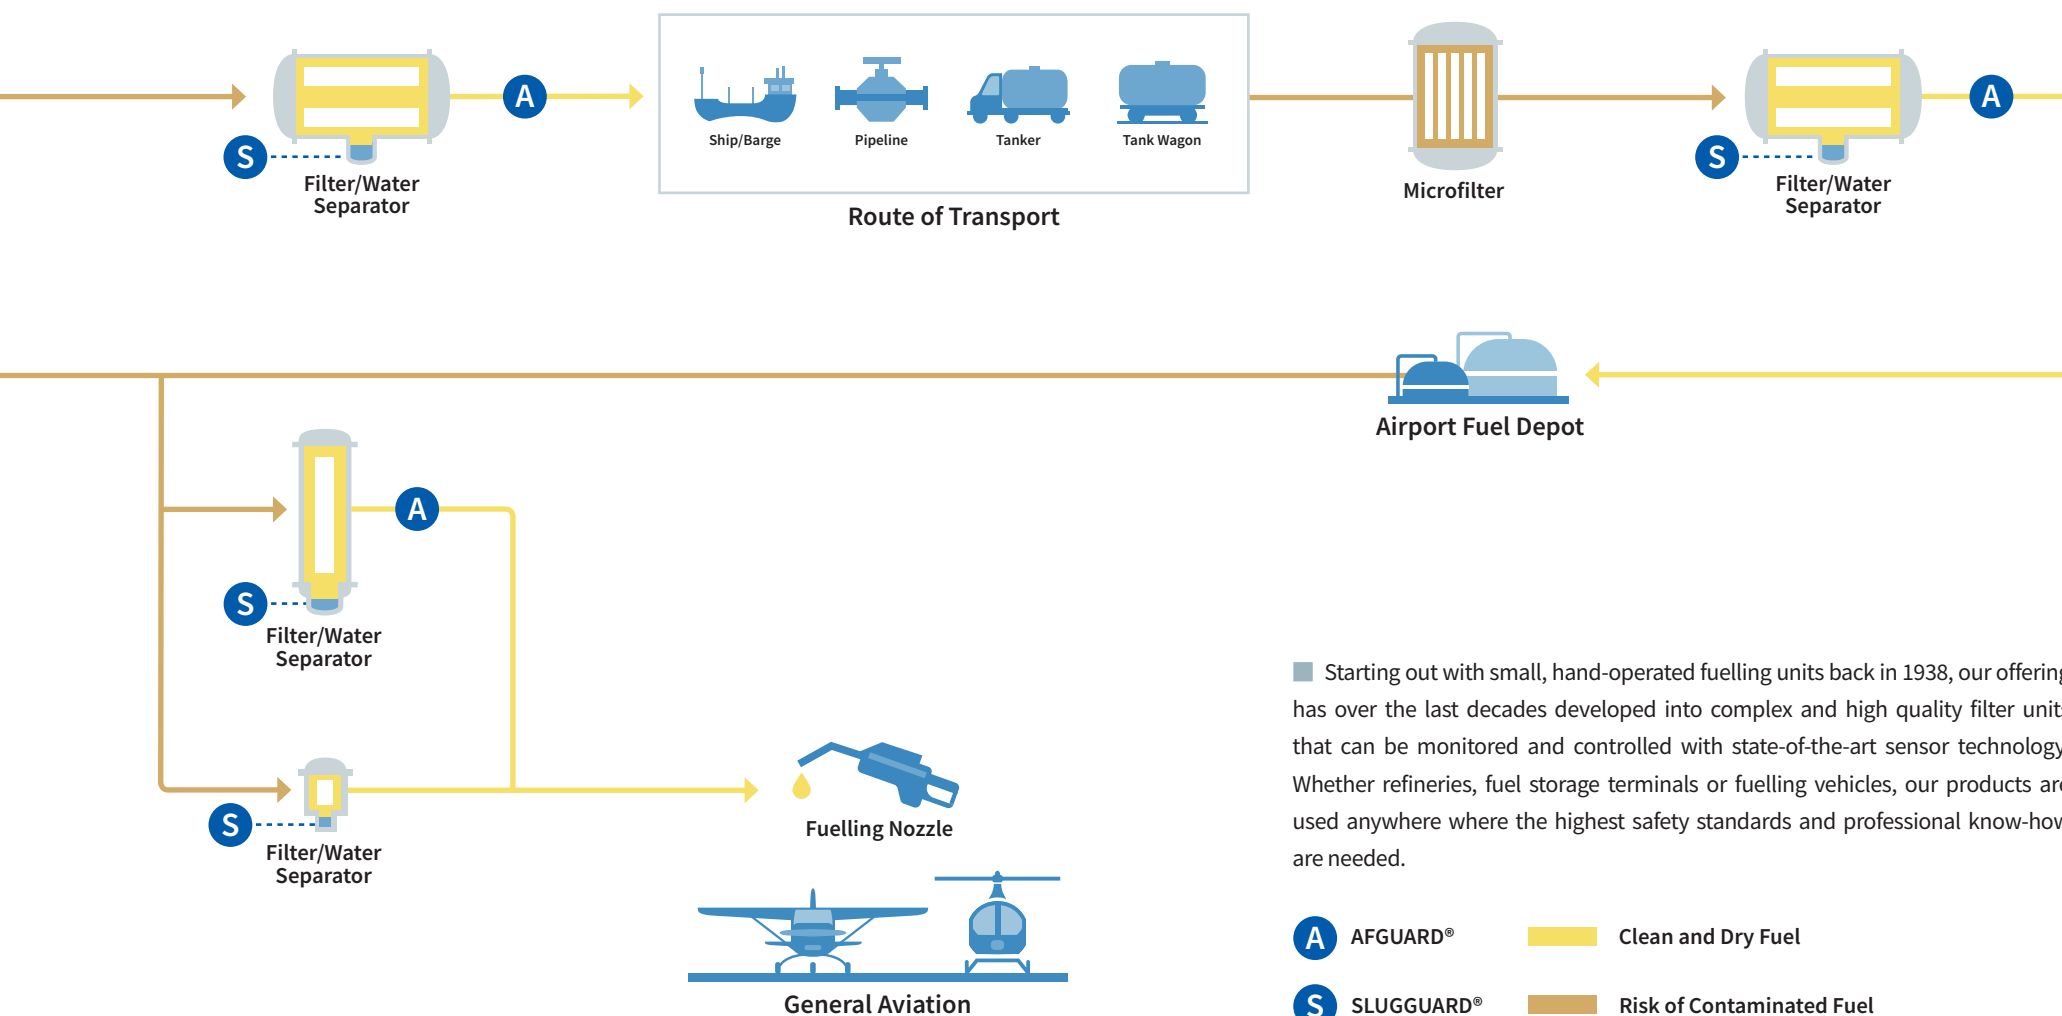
S

Filter/Water Separator

A

Ship/Barge

Pipeline

Tanker

Tank Wagon

Route of Transport

Microfilter

S

Filter/Water Separator

A

Airport Fuel Depot

A

S

Filter/Water Separator

S

Filter/Water Separator

Fuelling Nozzle

General Aviation

Starting out with small, hand-operated fuelling units back in 1938, our offerin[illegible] has over the last decades developed into complex and high quality filter unit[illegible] that can be monitored and controlled with state-of-the-art sensor technolog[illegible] Whether refineries, fuel storage terminals or fuelling vehicles, our products ar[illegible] used anywhere where the highest safety standards and professional know-ho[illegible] are needed.

A AFGUARD®

Clean and Dry Fuel

S SLUGGUARD®

Risk of Contaminated Fuel